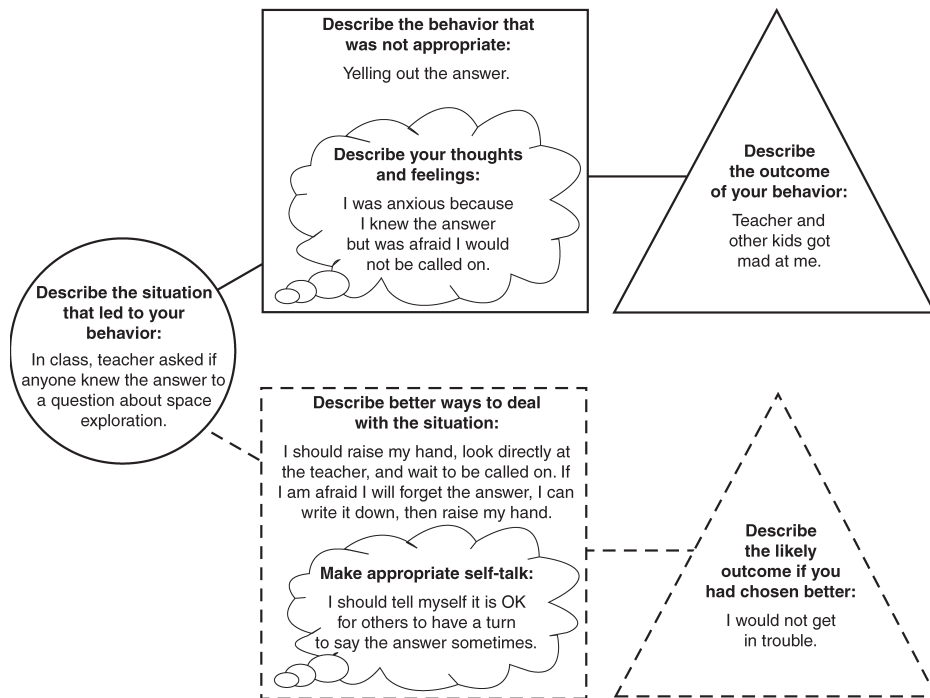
Describe the situation that led to your behavior:

In class, teacher asked if anyone knew the answer to a question about space exploration.

Describe the behavior that was not appropriate:

Yelling out the answer.

Describe your thoughts and feelings:

I was anxious because I knew the answer but was afraid I would not be called on.

Describe the outcome of your behavior:

Teacher and other kids got mad at me.

Describe better ways to deal with the situation:

I should raise my hand, look directly at the teacher, and wait to be called on. If I am afraid I will forget the answer, I can write it down, then raise my hand.

Make appropriate self-talk:

I should tell myself it is OK for others to have a turn to say the answer sometimes.

Describe the likely outcome if you had chosen better:

I would not get in trouble.